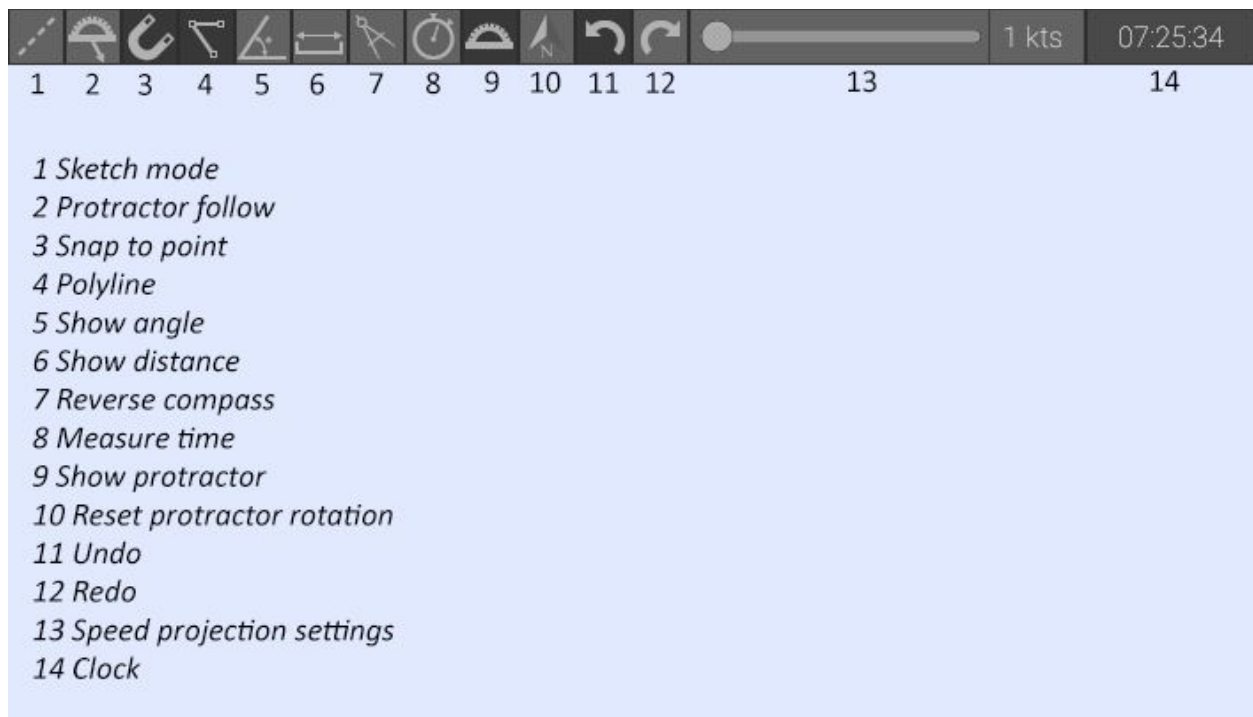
N 1 kts 07:25:34

1 2 3 4 5 6 7 8 9 10 11 12 13 14

1 Sketch mode
2 Protractor follow
3 Snap to point
4 Polyline
5 Show angle
6 Show distance
7 Reverse compass
8 Measure time
9 Show protractor
10 Reset protractor rotation
11 Undo
12 Redo
13 Speed projection settings
14 Clock